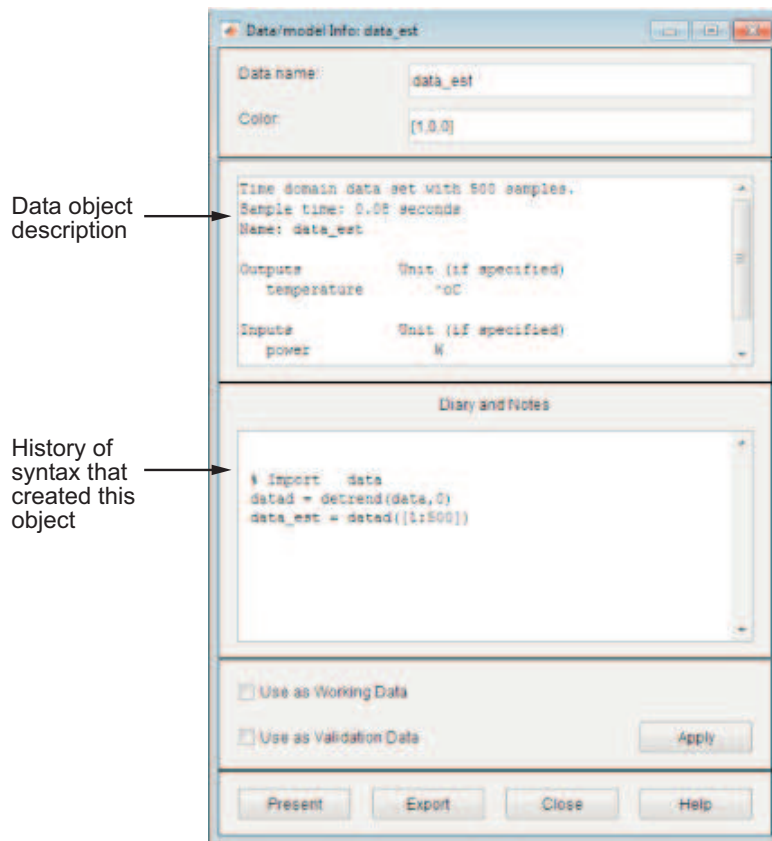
Data/model Info: data_est

Data name: data_est

Color: [1,0,0]

Data object description

Time domain data set with 500 samples.
Sample time: 0.08 seconds
Name: data_est

Outputs Unit (if specified)
temperature °oC

Inputs Unit (if specified)
power W

Diary and Notes

History of syntax that created this object

% Import data
datad = detrend(data,0)
data_est = datad([1:500])

Use as Working Data

Use as Validation Data

Apply

Present

Export

Close

Help